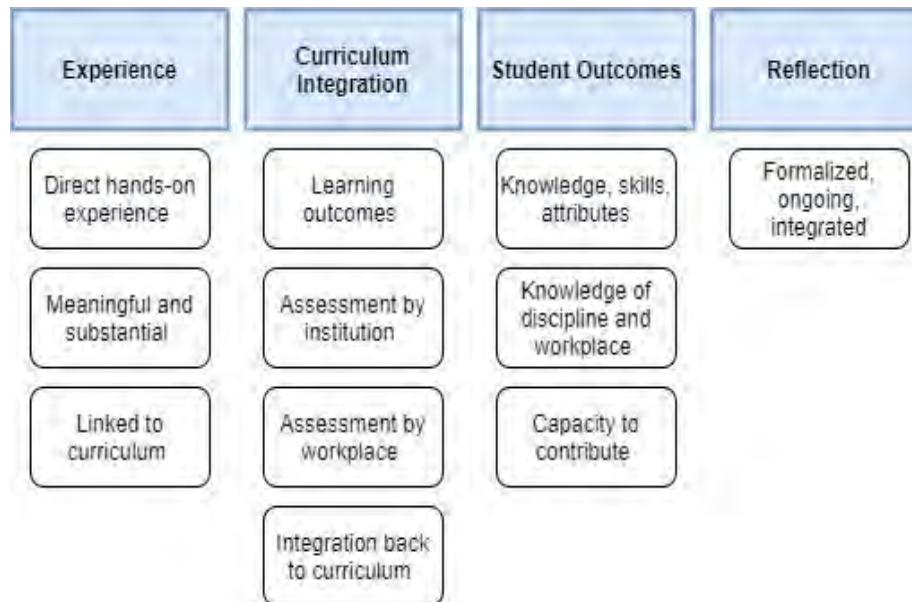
Experience

Direct hands-on experience

Meaningful and substantial

Linked to curriculum

Curriculum Integration

Learning outcomes

Assessment by institution

Assessment by workplace

Integration back to curriculum

Student Outcomes

Knowledge, skills, attributes

Knowledge of discipline and workplace

Capacity to contribute

Reflection

Formalized, ongoing, integrated